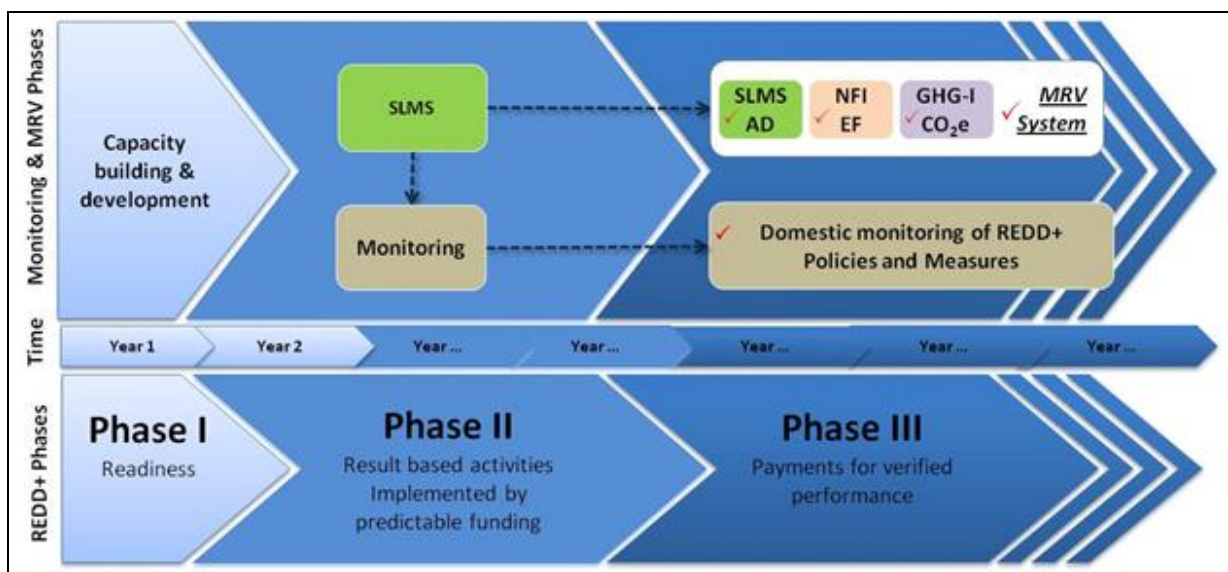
Monitoring & MRV Phases

Capacity building & development

SLMS

Monitoring

SLMS
✓ AD

NFI
✓ EF

GHG-I
✓ $CO_2e$

✓ MRV System

✓ Domestic monitoring of REDD+ Policies and Measures

Time

Year 1

Year 2

Year ...

Year ...

Year ...

Year ...

Year ...

REDD+ Phases

Phase I
Readiness

Phase II
Result based activities Implemented by predictable funding

Phase III
Payments for verified performance